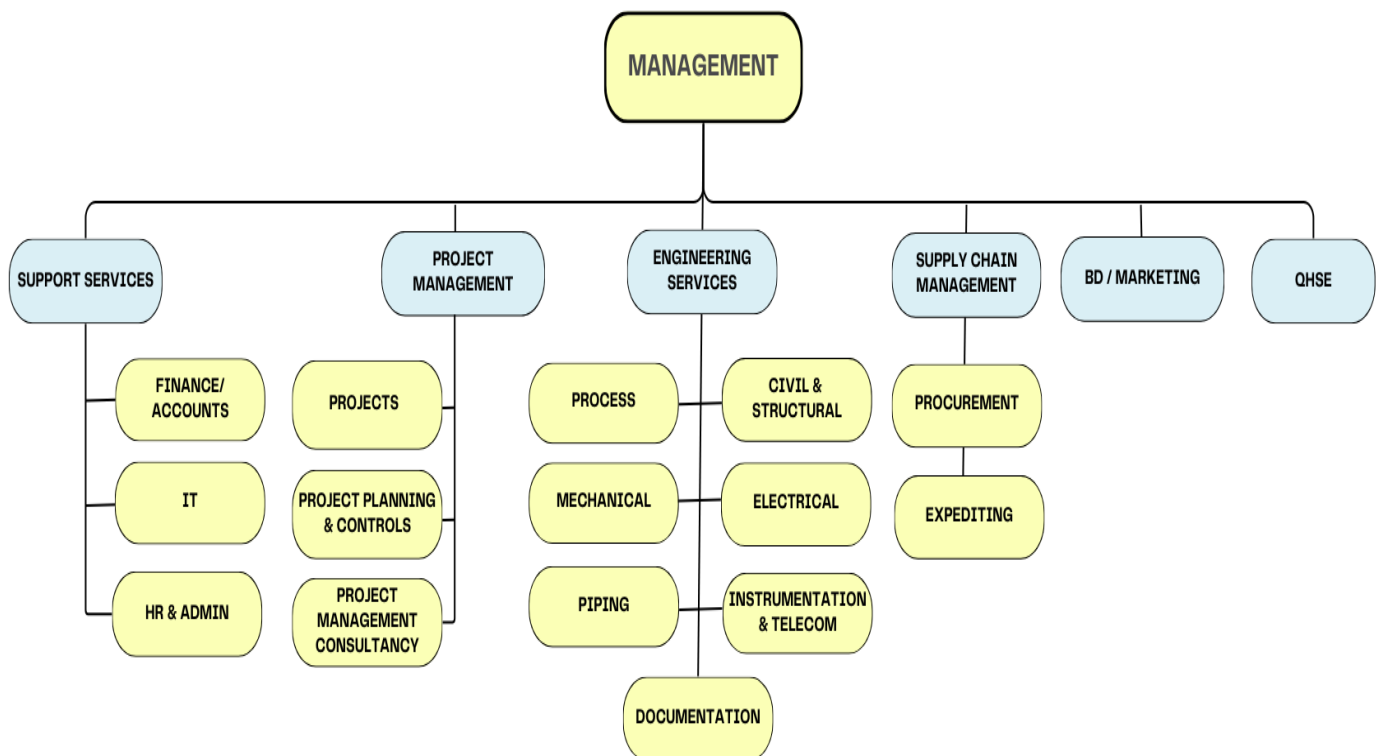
MANAGEMENT

SUPPORT SERVICES

FINANCE/ ACCOUNTS

IT

HR & ADMIN

PROJECT MANAGEMENT

PROJECTS

PROJECT PLANNING & CONTROLS

PROJECT MANAGEMENT CONSULTANCY

ENGINEERING SERVICES

PROCESS

CIVIL & STRUCTURAL

MECHANICAL

ELECTRICAL

PIPING

INSTRUMENTATION & TELECOM

DOCUMENTATION

SUPPLY CHAIN MANAGEMENT

PROCUREMENT

EXPEDITING

BD / MARKETING

QHSE